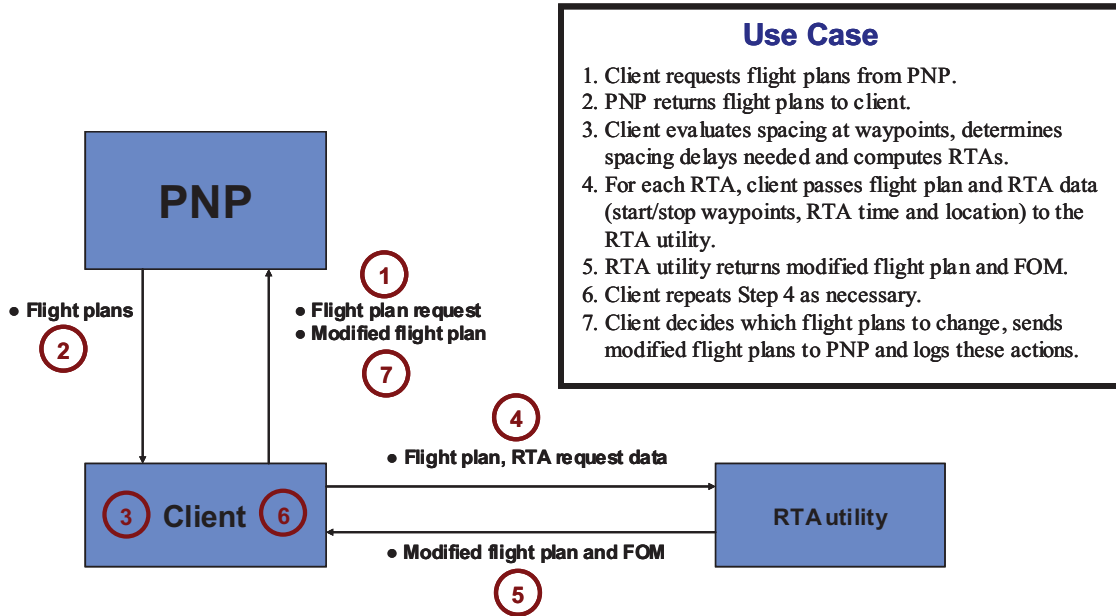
PNP

• Flight plans

2

1

• Flight plan request
• Modified flight plan

7

Use Case

1. Client requests flight plans from PNP.
2. PNP returns flight plans to client.
3. Client evaluates spacing at waypoints, determines spacing delays needed and computes RTAs.
4. For each RTA, client passes flight plan and RTA data (start/stop waypoints, RTA time and location) to the RTA utility.
5. RTA utility returns modified flight plan and FOM.
6. Client repeats Step 4 as necessary.
7. Client decides which flight plans to change, sends modified flight plans to PNP and logs these actions.

4

• Flight plan, RTA request data

3 Client 6

RTA utility

• Modified flight plan and FOM

5